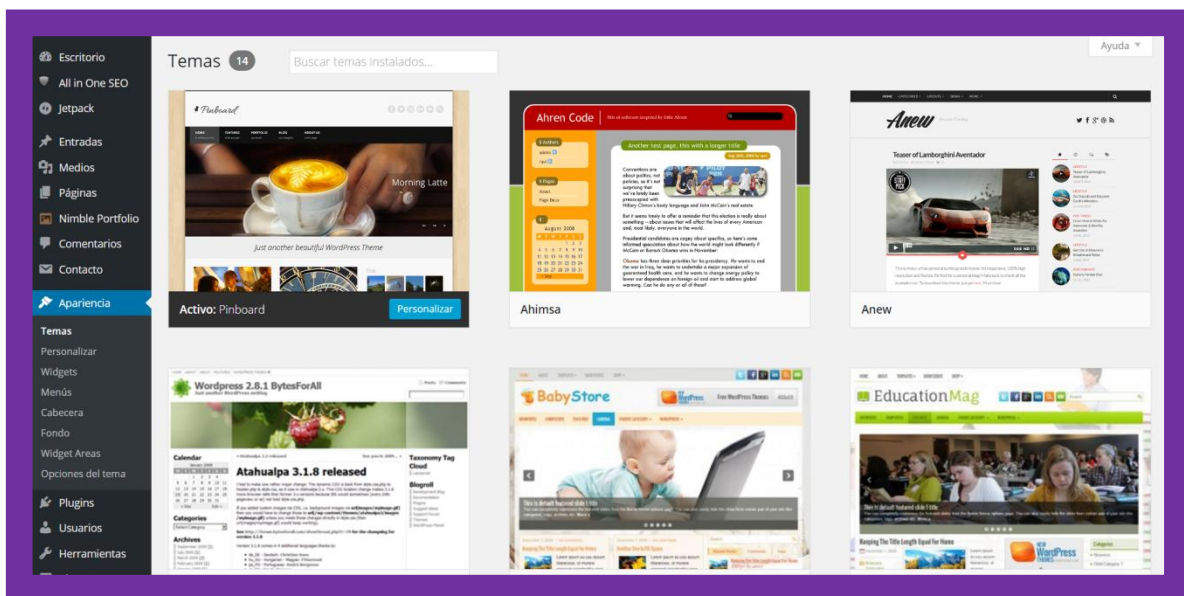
Escritorio
All in One SEO
Jetpack
Entradas
Medios
Páginas
Nimble Portfolio
Comentarios
Contacto
Apariencia
Temas
Personalizar
Widgets
Menús
Cabecera
Fondo
Widget Areas
Opciones del tema
Plugins
Usuarios
Herramientas

Temas 14
Buscar temas instalados...
Ayuda

Pinboard
Morning Latte
Just another beautiful WordPress Theme
Activo: Pinboard
Personalizar

Ahren Code
Another test page, this with a longer title
August 2008
Ahimsa

Anew
Teaser of Lamborghini Aventador
Anew

Wordpress 2.8.1 BytesForAll
Atahualpa 3.1.8 released
Calendar
Categories
Archives
Taxonomy Tag Cloud
Blogroll

BabyStore
This is default featured slide 1 title

EducationMag
This is default featured slide 1 title
Keeping The Title Length Equal For Home
WordPress